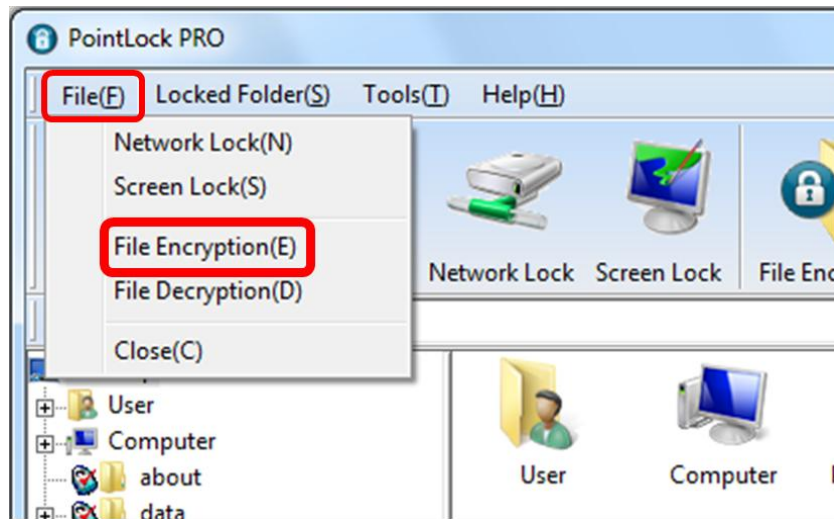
PointLock PRO

File(F) Locked Folder(S) Tools(T) Help(H)

Network Lock(N)
Screen Lock(S)
File Encryption(E)
File Decryption(D)
Close(C)

Network Lock Screen Lock File Enc

User
Computer
about
data

User Computer